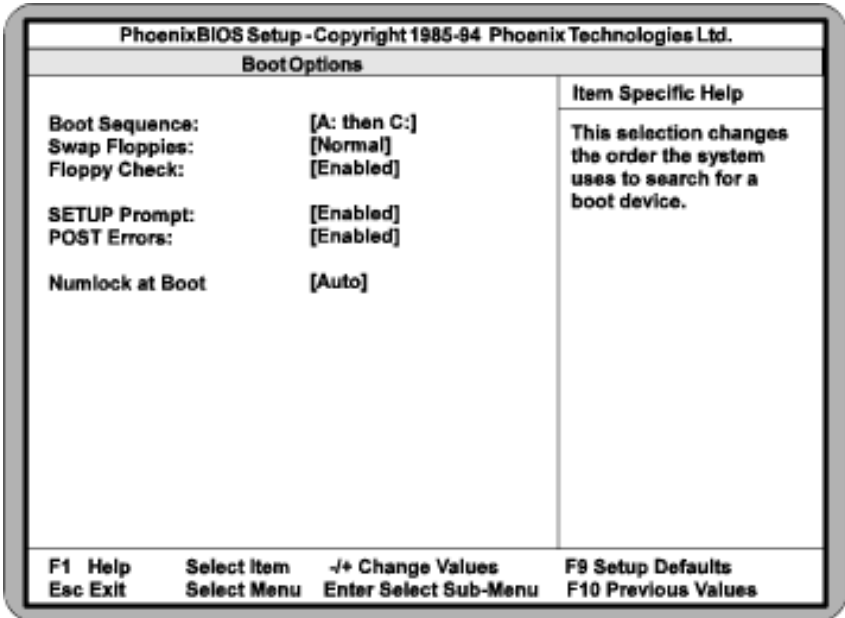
PhoenixBIOS Setup - Copyright 1985-94 Phoenix Technologies Ltd.

Boot Options

Item Specific Help

Boot Sequence: [A: then C:]
Swap Floppies: [Normal]
Floppy Check: [Enabled]

SETUP Prompt: [Enabled]
POST Errors: [Enabled]

Numlock at Boot [Auto]

This selection changes the order the system uses to search for a boot device.

F1 Help Select Item -/+ Change Values F9 Setup Defaults
Esc Exit Select Menu Enter Select Sub-Menu F10 Previous Values